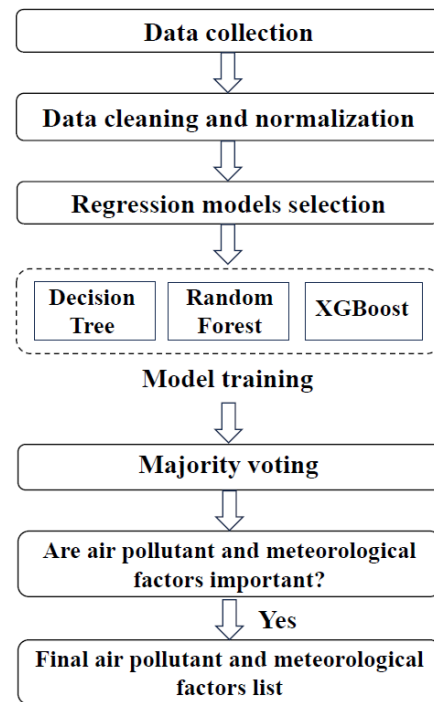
Data collection

Data cleaning and normalization

Regression models selection

Decision Tree

Random Forest

XGBoost

Model training

Majority voting

Are air pollutant and meteorological factors important?

Yes

Final air pollutant and meteorological factors list